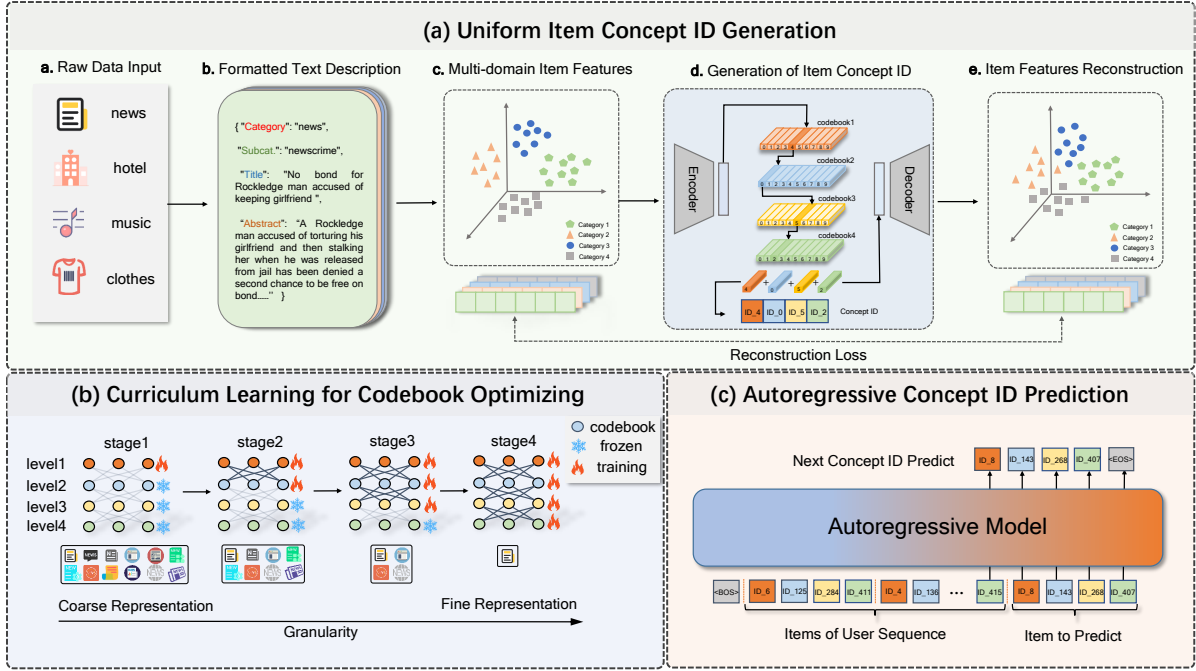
(a) Uniform Item Concept ID Generation

a. Raw Data Input

news

hotel

music

clothes

b. Formatted Text Description

{ "Category": "news",

"Subcat.": "newscrime",

"Title": "No bond for Rockledge man accused of keeping girlfriend ",

"Abstract": "A Rockledge man accused of torturing his girlfriend and then stalking her when he was released from jail has been denied a second chance to be free on bond....." }

c. Multi-domain Item Features

Category 1
Category 2
Category 3
Category 4

d. Generation of Item Concept ID

Encoder

codebook1
codebook2
codebook3
codebook4

Decoder

ID_4 ID_0 ID_5 ID_2 Concept ID

e. Item Features Reconstruction

Category 1
Category 2
Category 3
Category 4

Reconstruction Loss

(b) Curriculum Learning for Codebook Optimizing

codebook
frozen
training

stage1 stage2 stage3 stage4

level1
level2
level3
level4

Coarse Representation

Fine Representation

Granularity

(c) Autoregressive Concept ID Prediction

Next Concept ID Predict

ID_8 ID_143 ID_268 ID_407 <EOS>

Autoregressive Model

<BOS> ID_6 ID_125 ID_284 ID_411 ID_4 ID_136 ... ID_415 ID_8 ID_143 ID_268 ID_407

Items of User Sequence

Item to Predict